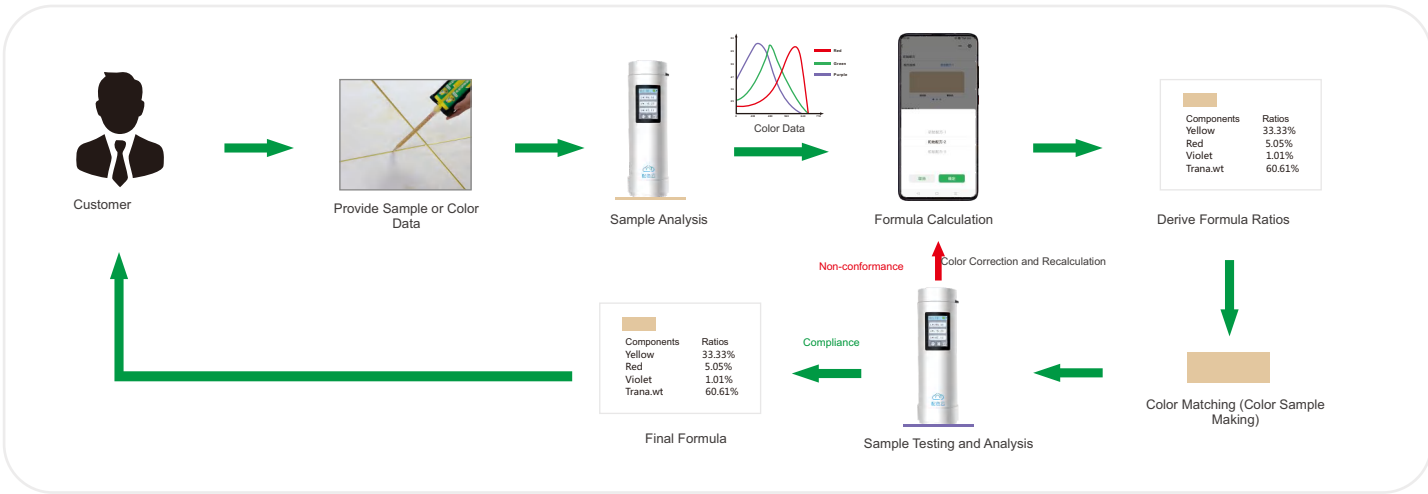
Customer

Provide Sample or Color Data

Sample Analysis

Red
Green
Purple

Color Data

Formula Calculation

| Components | Ratios |
|---|---|
| Yellow | 33.33% |
| Red | 5.05% |
| Violet | 1.01% |
| Trana.wt | 60.61% |

Derive Formula Ratios

Non-conformance

Color Correction and Recalculation

| Components | Ratios |
|---|---|
| Yellow | 33.33% |
| Red | 5.05% |
| Violet | 1.01% |
| Trana.wt | 60.61% |

Compliance

Final Formula

Sample Testing and Analysis

Color Matching (Color Sample Making)